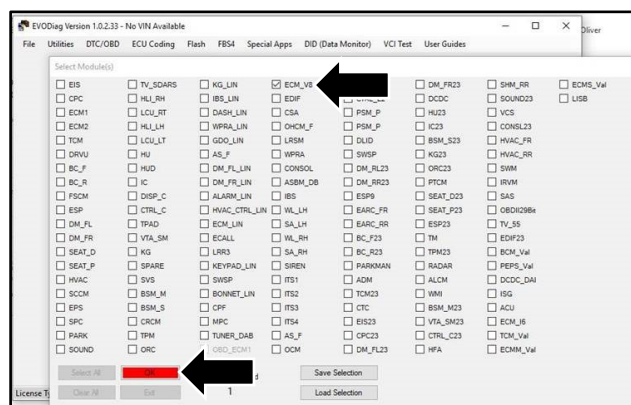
EVODiag Version 1.0.2.33 - No VIN Available

Oliver

File Utilities DTC/OBD ECU Coding Flash FBS4 Special Apps DID (Data Monitor) VCI Test User Guides

Select Module(s)

| | | | | | | | |
|---|---|---|---|---|---|---|---|
| EIS | TV_SDARS | KG_LIN | ECM_V8 | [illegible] | DM_FR23 | SHM_RR | ECMS_Val |
| CPC | HLI_RH | IBS_LIN | EDIF | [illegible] | DCDC | SOUND23 | LISB |
| ECM1 | LCU_RT | DASH_LIN | CSA | PSM_P | HU23 | VCS | |
| ECM2 | HLI_LH | WPRA_LIN | OHCM_F | PSM_P | IC23 | CONSL23 | |
| TCM | LCU_LT | GDO_LIN | LRSM | DLID | BSM_S23 | HVAC_FR | |
| DRVU | HU | AS_F | WPRA | SWSP | KG23 | HVAC_RR | |
| BC_F | HUD | DM_FL_LIN | CONSOL | DM_RL23 | ORC23 | SWM | |
| BC_R | IC | DM_FR_LIN | ASBM_DB | DM_RR23 | PTCM | IRVM | |
| FSCM | DISP_C | ALARM_LIN | IBS | ESP9 | SEAT_D23 | SAS | |
| ESP | CTRL_C | HVAC_CTRL_LIN | WL_LH | EARC_FR | SEAT_P23 | OBDII29Bit | |
| DM_FL | TPAD | ECM_LIN | SA_LH | EARC_RR | ESP23 | TV_SS | |
| DM_FR | VTA_SM | ECALL | WL_RH | BC_F23 | TM | EDIF23 | |
| SEAT_D | KG | LRR3 | SA_RH | BC_R23 | TPM23 | BCM_Val | |
| SEAT_P | SPARE | KEYPAD_LIN | SIREN | PARKMAN | RADAR | PEPS_Val | |
| HVAC | SVS | SWSP | ITS1 | ADM | ALCM | DCDC_DAI | |
| SCCM | BSM_M | BONNET_LIN | ITS2 | TCM23 | WMI | ISG | |
| EPS | BSM_S | CPF | ITS3 | CTC | BSM_M23 | ACU | |
| SPC | CRCM | MPC | ITS4 | EIS23 | VTA_SM23 | ECM_I6 | |
| PARK | TPM | TUNER_DAB | AS_F | CPC23 | CTRL_C23 | TCM_Val | |
| SOUND | ORC | OBD_ECM1 | OCM | DM_FL23 | HFA | ECMM_Val | |

Select All OK Save Selection

Clear All Exit 1 Load Selection

License Ty